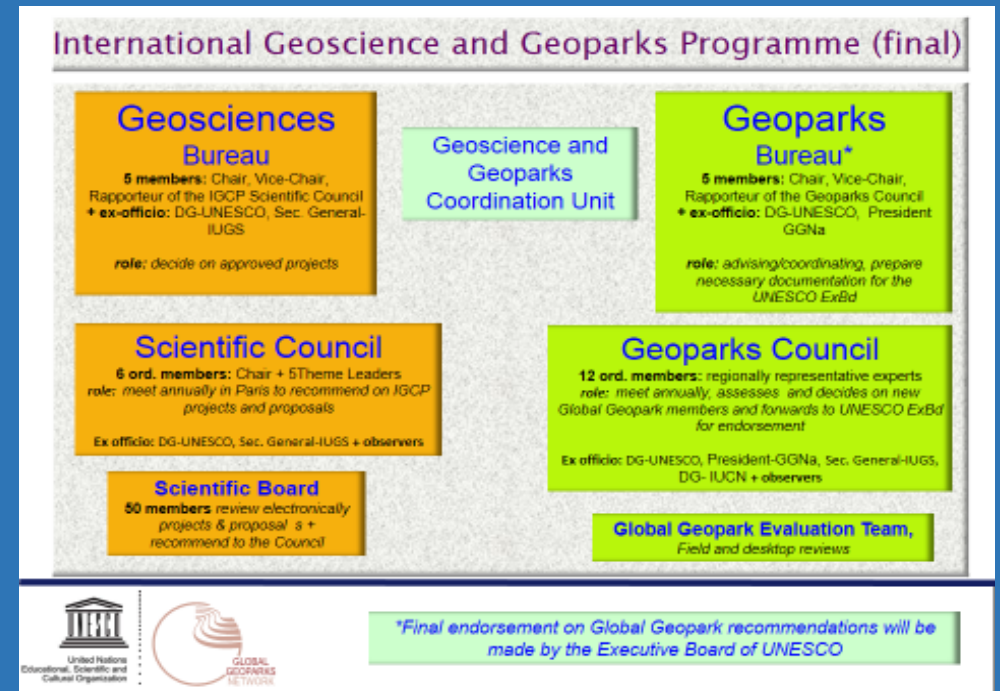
International Geoscience and Geoparks Programme (final)

Geosciences
Bureau
5 members: Chair, Vice-Chair, Rapporteur of the IGCP Scientific Council + ex-officio: DG-UNESCO, Sec. General-IUGS

role: decide on approved projects

Geoscience and Geoparks Coordination Unit

Geoparks
Bureau*
5 members: Chair, Vice-Chair, Rapporteur of the Geoparks Council + ex-officio: DG-UNESCO, President GGNa

role: advising/coordinating, prepare necessary documentation for the UNESCO ExBd

Scientific Council
6 ord. members: Chair + 5Theme Leaders
role: meet annually in Paris to recommend on IGCP projects and proposals

Ex officio: DG-UNESCO, Sec. General-IUGS + observers

Geoparks Council
12 ord. members: regionally representative experts
role: meet annually, assesses and decides on new Global Geopark members and forwards to UNESCO ExBd for endorsement

Ex officio: DG-UNESCO, President-GGNa, Sec. General-IUGS, DG- IUCN + observers

Scientific Board
50 members review electronically projects & proposal s + recommend to the Council

Global Geopark Evaluation Team,
Field and desktop reviews

United Nations Educational, Scientific and Cultural Organization

GLOBAL GEOPARKS NETWORK

*Final endorsement on Global Geopark recommendations will be made by the Executive Board of UNESCO